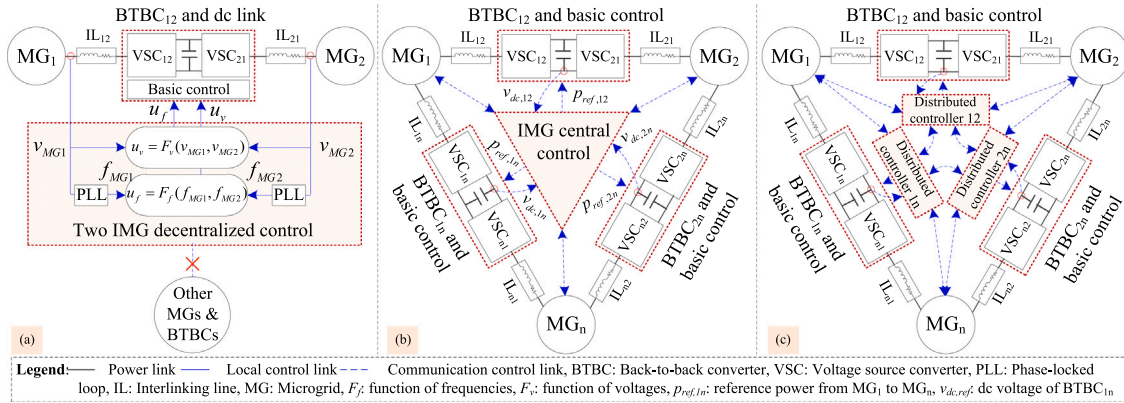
BTBC$_{12}$ and dc link

MG$_1$ IL$_{12}$ VSC$_{12}$ VSC$_{21}$ IL$_{21}$ MG$_2$

Basic control

$u_f$ $u_v$

$v_{MG1}$ $u_v = F_v(v_{MG1}, v_{MG2})$ $v_{MG2}$

$f_{MG1}$ $f_{MG2}$

PLL $u_f = F_f(f_{MG1}, f_{MG2})$ PLL

Two IMG decentralized control

Other MGs & BTBCs

(a)

BTBC$_{12}$ and basic control

MG$_1$ IL$_{12}$ VSC$_{12}$ VSC$_{21}$ IL$_{21}$ MG$_2$

$v_{dc,12}$ $p_{ref,12}$

IMG central control

IL$_{1n}$ IL$_{2n}$

$p_{ref,1n}$ $v_{dc,2n}$

VSC$_{1n}$ VSC$_{2n}$

$v_{dc,1n}$ $p_{ref,2n}$

VSC$_{n1}$ VSC$_{n2}$

BTBC$_{1n}$ and basic control

BTBC$_{2n}$ and basic control

IL$_{n1}$ IL$_{n2}$

MG$_n$

(b)

BTBC$_{12}$ and basic control

MG$_1$ IL$_{12}$ VSC$_{12}$ VSC$_{21}$ IL$_{21}$ MG$_2$

Distributed controller 12

IL$_{1n}$ IL$_{2n}$

VSC$_{1n}$ Distributed controller 1n Distributed controller 2n VSC$_{2n}$

VSC$_{n1}$ VSC$_{n2}$

BTBC$_{1n}$ and basic control

BTBC$_{2n}$ and basic control

IL$_{n1}$ IL$_{n2}$

MG$_n$

(c)

Legend: Power link Local control link Communication control link, BTBC: Back-to-back converter, VSC: Voltage source converter, PLL: Phase-locked loop, IL: Interlinking line, MG: Microgrid, $F_f$: function of frequencies, $F_v$: function of voltages, $p_{ref,1n}$: reference power from MG$_1$ to MG$_n$, $v_{dc,ref}$: dc voltage of BTBC$_{1n}$